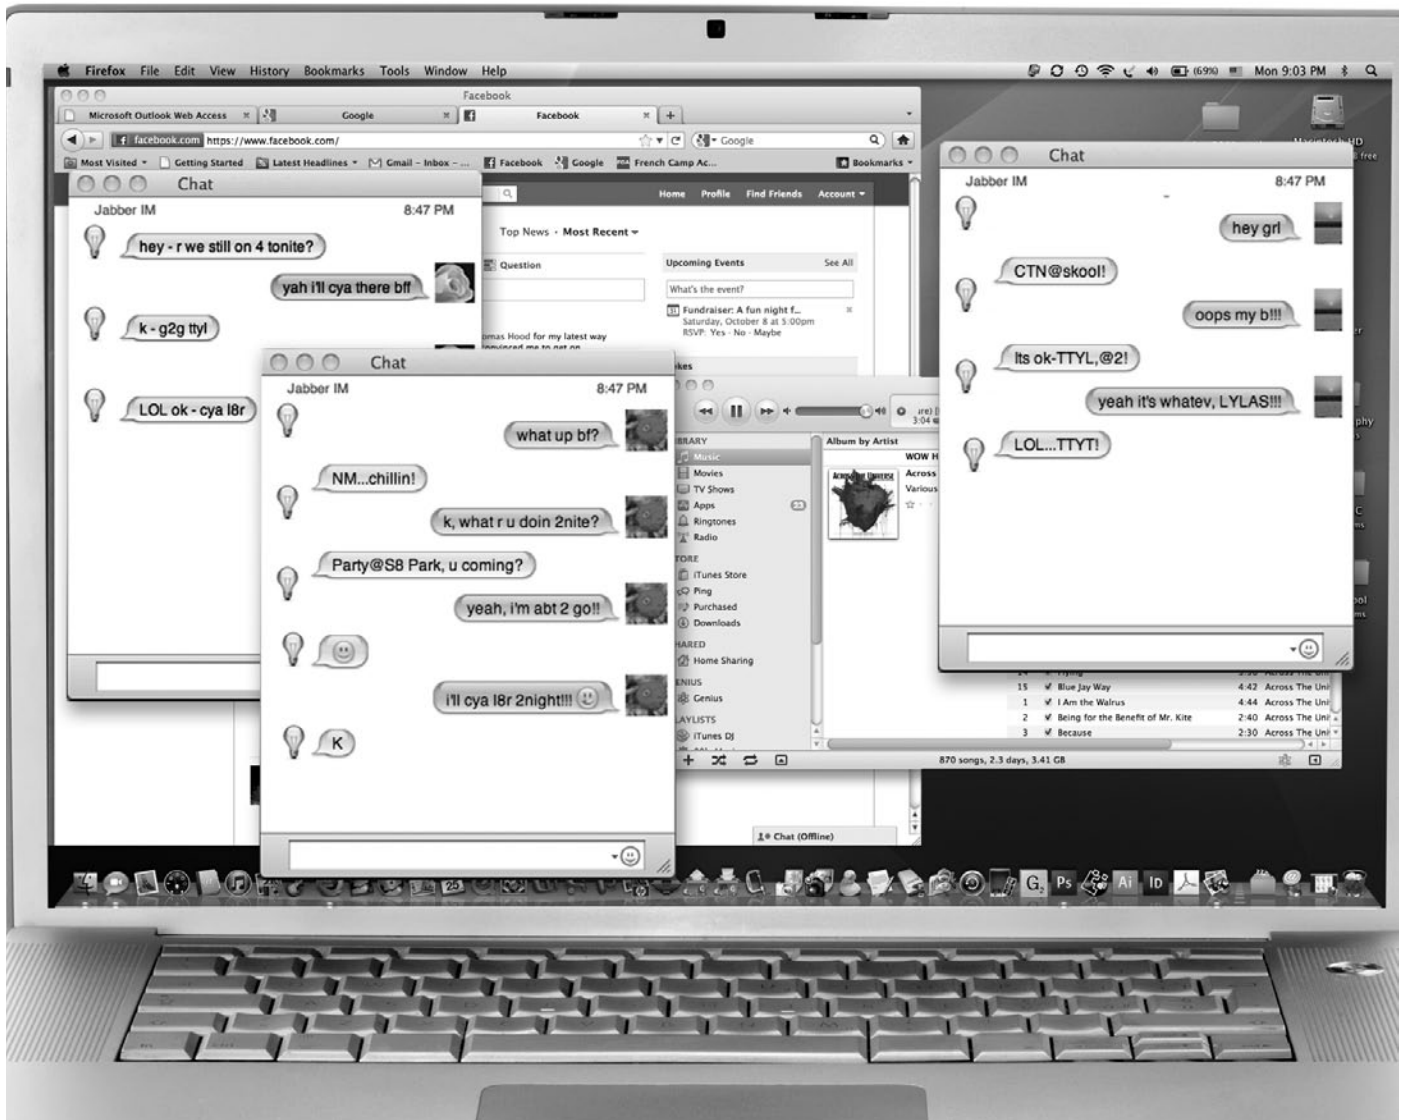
Firefox File Edit View History Bookmarks Tools Window Help

Mon 9:03 PM

Facebook

Microsoft Outlook Web Access

Google

Facebook

facebook.com https://www.facebook.com/

Google

Most Visited Getting Started Latest Headlines Gmail - Inbox - ... Facebook Google French Camp Ac...

Bookmarks

Home Profile Find Friends Account

Top News · Most Recent

Question

Upcoming Events See All

What's the event?

Fundraiser: A fun night f... Saturday, October 8 at 5:00pm RSVP: Yes · No · Maybe

omas Hood for my latest way

Chat

Jabber IM 8:47 PM

hey - r we still on 4 tonite?

yah i'll cya there bff

k - g2g ttyl

LOL ok - cya l8r

Chat

Jabber IM 8:47 PM

what up bf?

NM...chillin!

k, what r u doin 2nite?

Party@S8 Park, u coming?

yeah, i'm abt 2 go!!

i'll cya l8r 2night!!!

K

Chat

Jabber IM 8:47 PM

hey grl

CTN@skool!

oops my b!!!

Its ok-TTYL,@2!

yeah it's whatev, LYLAS!!!

LOL...TTYT!

BRARY

Music

Movies

TV Shows

Apps

Ringtones

Radio

TORE

iTunes Store

Ping

Purchased

Downloads

HARED

Home Sharing

ENIUS

Genius

AYLISTS

iTunes DJ

Album by Artist

WOW H

Across

Various

15 Blue Jay Way 4:42 Across The Uni

1 I Am the Walrus 4:44 Across The Uni

2 Being for the Benefit of Mr. Kite 2:40 Across The Uni

3 Because 2:30 Across The Uni

870 songs, 2.3 days, 3.41 GB

Chat (Offline)